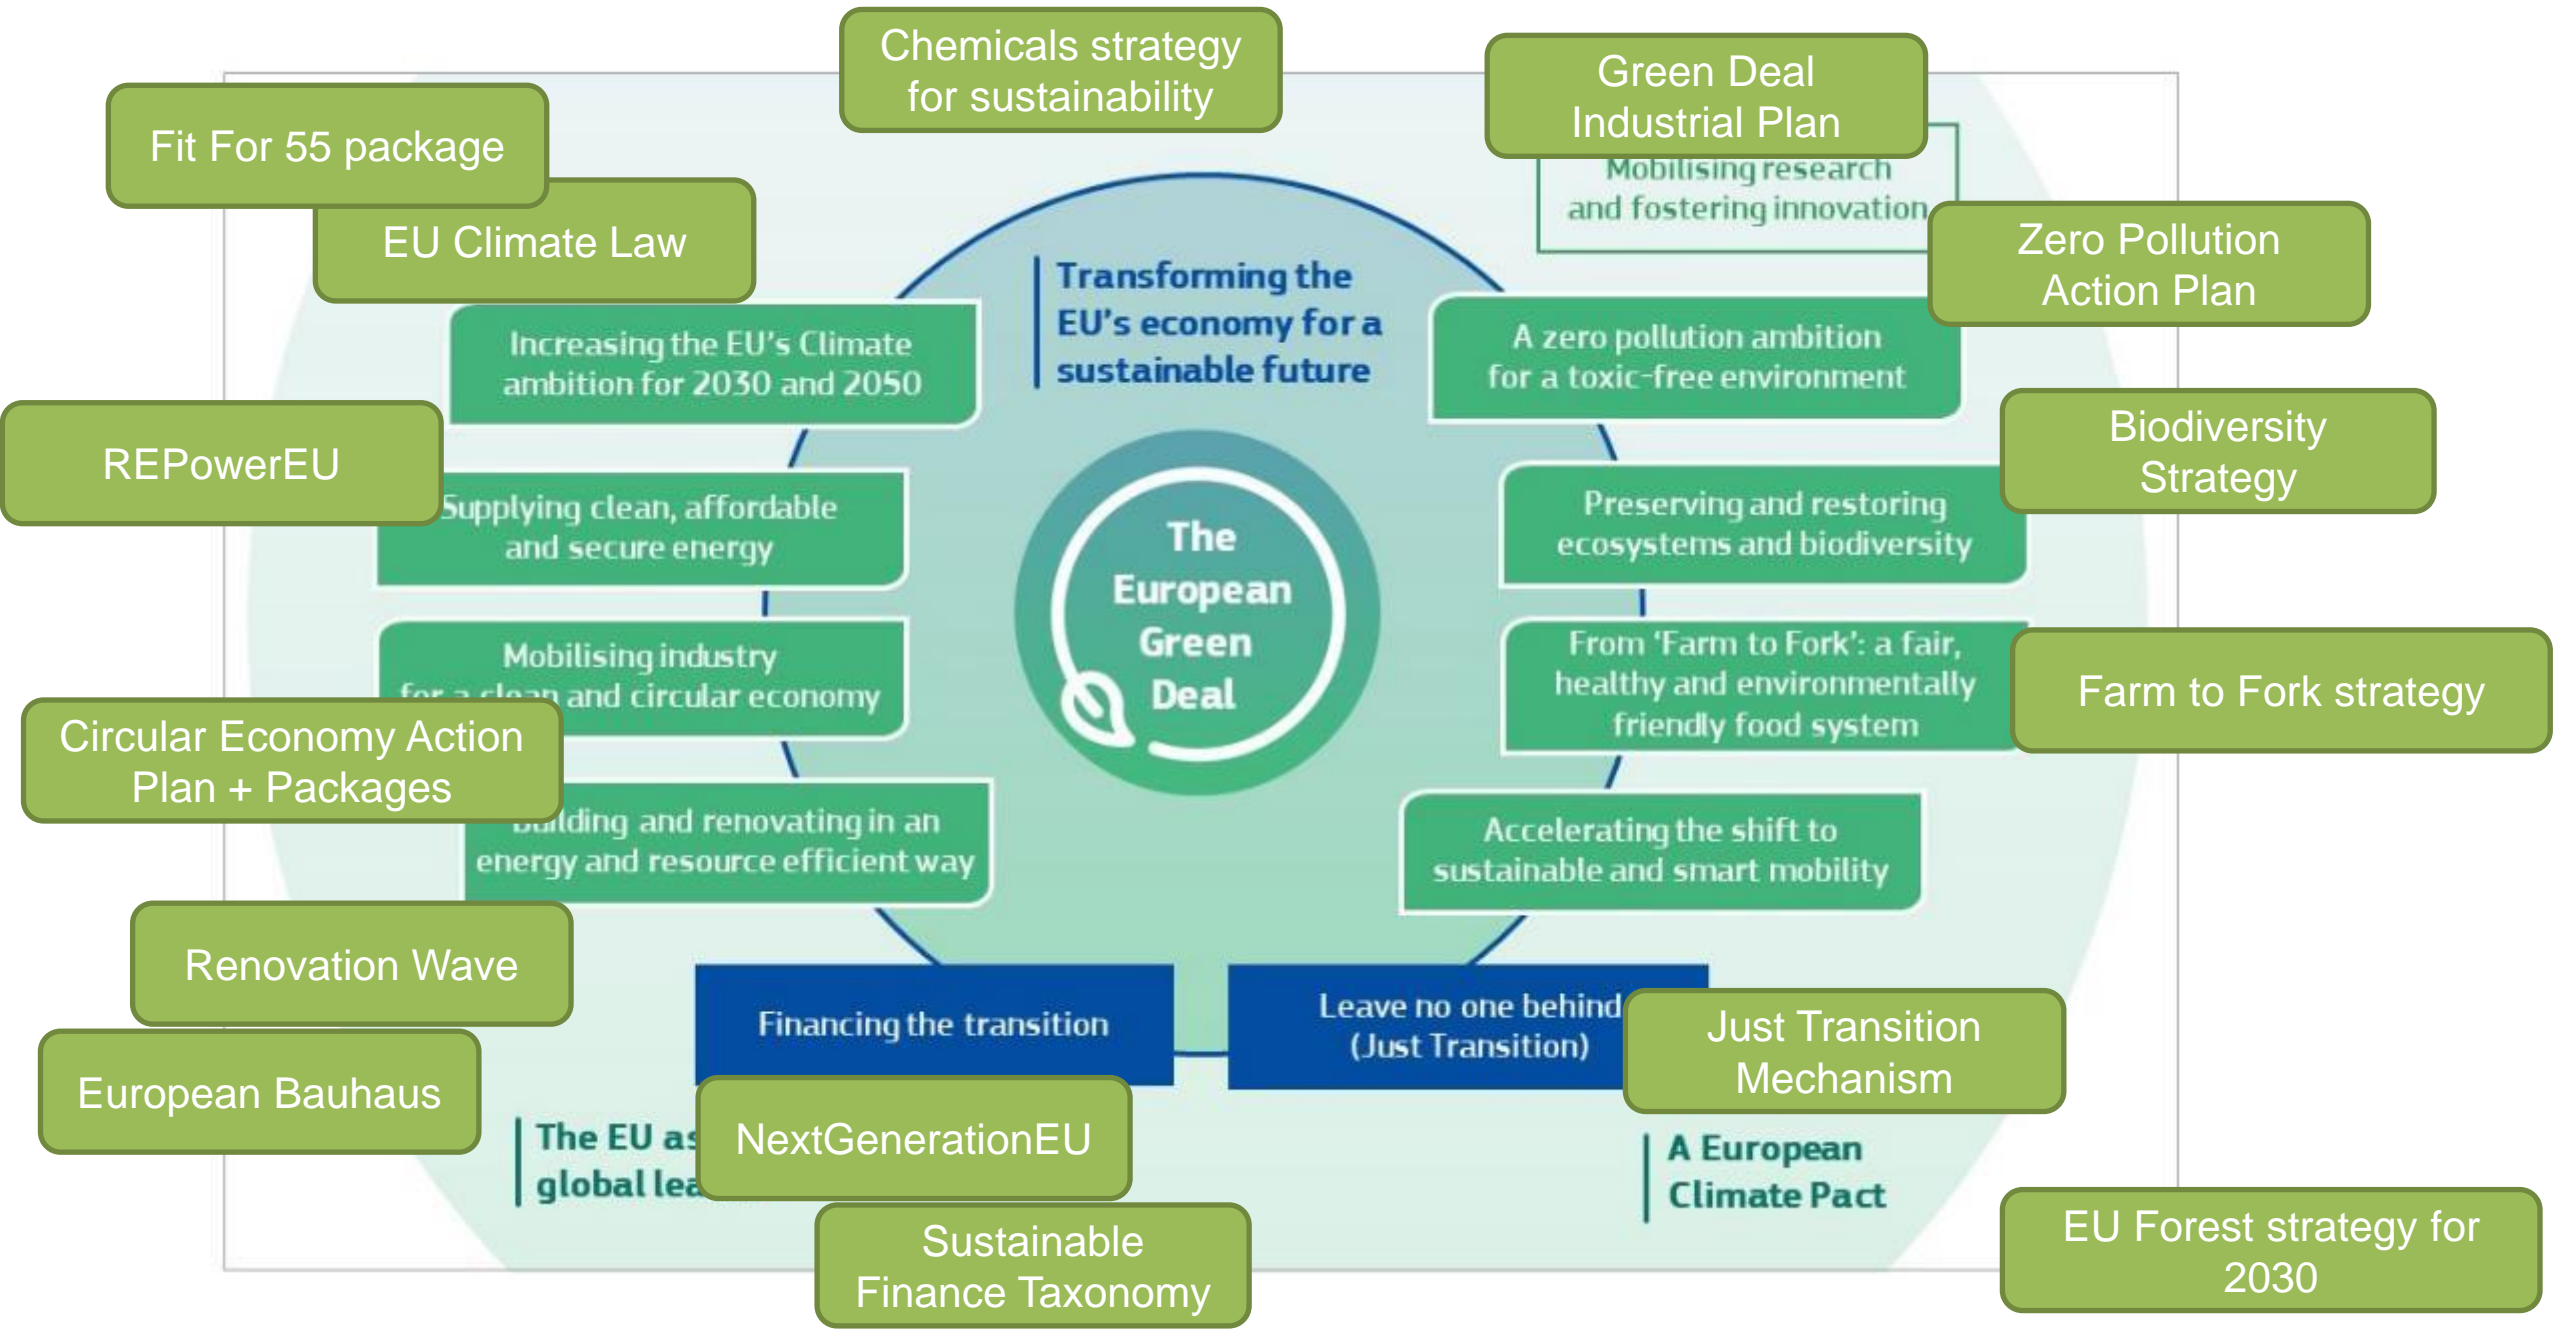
Chemicals strategy for sustainability

Green Deal Industrial Plan

Fit For 55 package

EU Climate Law

Mobilising research and fostering innovation

Zero Pollution Action Plan

Transforming the EU's economy for a sustainable future

Increasing the EU's Climate ambition for 2030 and 2050

A zero pollution ambition for a toxic-free environment

REPowerEU

Biodiversity Strategy

Supplying clean, affordable and secure energy

Preserving and restoring ecosystems and biodiversity

The European Green Deal

Mobilising industry for a clean and circular economy

From 'Farm to Fork': a fair, healthy and environmentally friendly food system

Farm to Fork strategy

Circular Economy Action Plan + Packages

Building and renovating in an energy and resource efficient way

Accelerating the shift to sustainable and smart mobility

Renovation Wave

Financing the transition

Leave no one behind (Just Transition)

Just Transition Mechanism

European Bauhaus

The EU as global lea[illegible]

NextGenerationEU

A European Climate Pact

EU Forest strategy for 2030

Sustainable Finance Taxonomy